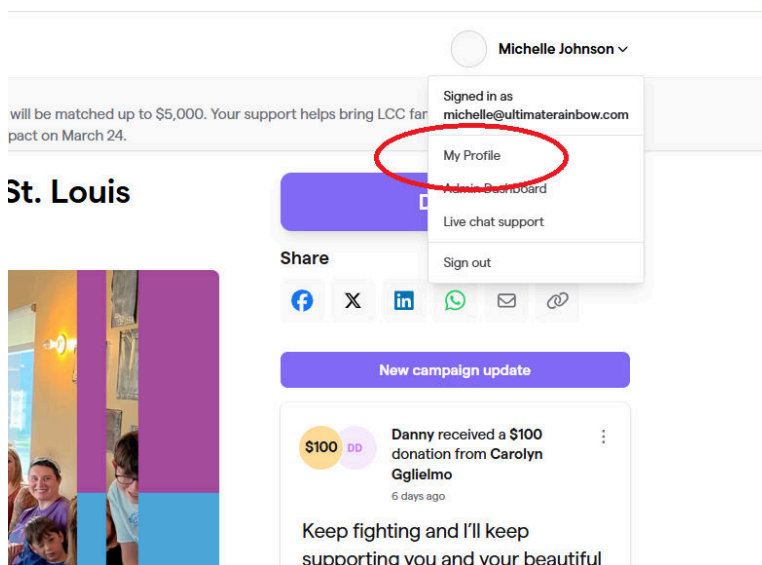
Michelle Johnson

will be matched up to $5,000. Your support helps bring LCC far
pact on March 24.

Signed in as
michelle@ultimaterainbow.com

My Profile

Admin Dashboard

Live chat support

Sign out

St. Louis

Share

New campaign update

$100 DD

Danny received a $100 donation from Carolyn Gglielmo

6 days ago

Keep fighting and I'll keep supporting you and your beautiful